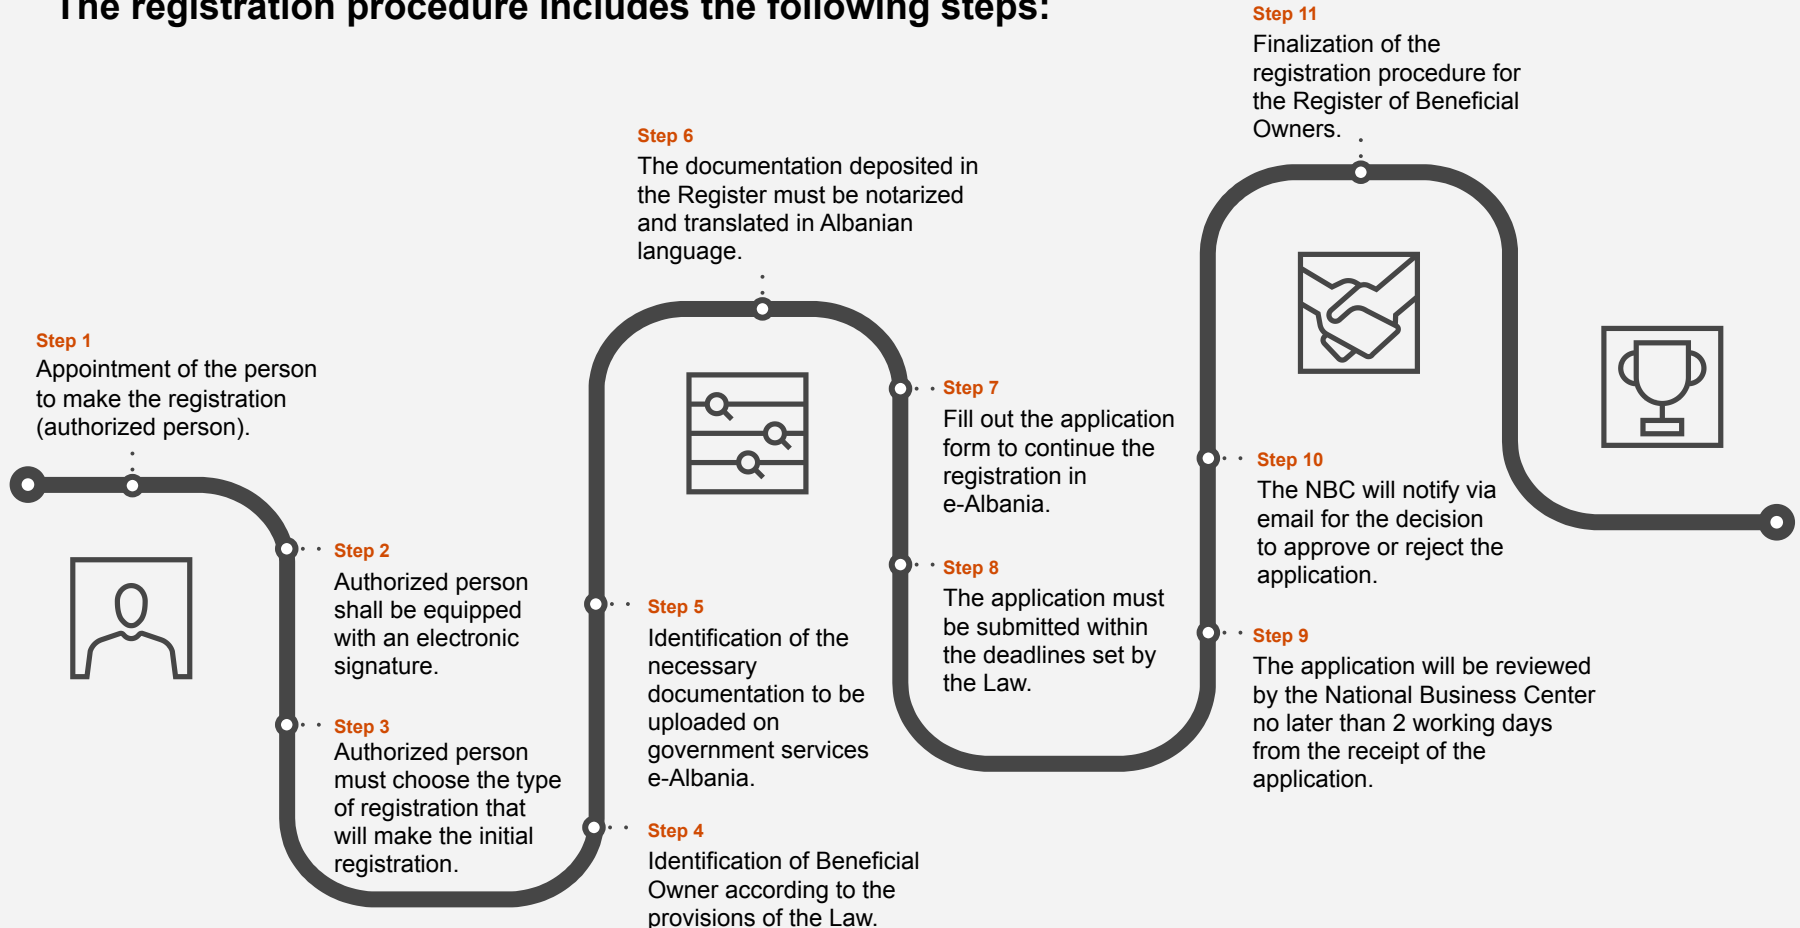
The registration procedure includes the following steps:

Step 1
Appointment of the person to make the registration (authorized person).

Step 2
Authorized person shall be equipped with an electronic signature.

Step 3
Authorized person must choose the type of registration that will make the initial registration.

Step 4
Identification of Beneficial Owner according to the provisions of the Law.

Step 5
Identification of the necessary documentation to be uploaded on government services e-Albania.

Step 6
The documentation deposited in the Register must be notarized and translated in Albanian language.

Step 7
Fill out the application form to continue the registration in e-Albania.

Step 8
The application must be submitted within the deadlines set by the Law.

Step 9
The application will be reviewed by the National Business Center no later than 2 working days from the receipt of the application.

Step 10
The NBC will notify via email for the decision to approve or reject the application.

Step 11
Finalization of the registration procedure for the Register of Beneficial Owners.